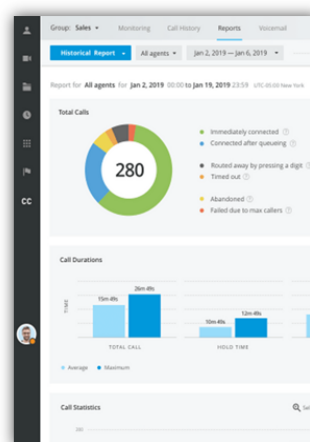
Group: Sales ▾ Monitoring Call History Reports Voicemail

Historical Report ▾ All agents ▾ Jan 2, 2019 — Jan 6, 2019 ▾

Report for All agents for Jan 2, 2019 00:00 to Jan 19, 2019 23:59 UTC-05:00 New York

Total Calls

280

Immediately connected
Connected after queueing

Routed away by pressing a digit
Timed out

Abandoned
Failed due to max callers

CC

Call Durations

TIME

15m 49s
26m 49s
TOTAL CALL

10m 45s
12m 49s
HOLD TIME

Average Maximum

Call Statistics

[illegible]